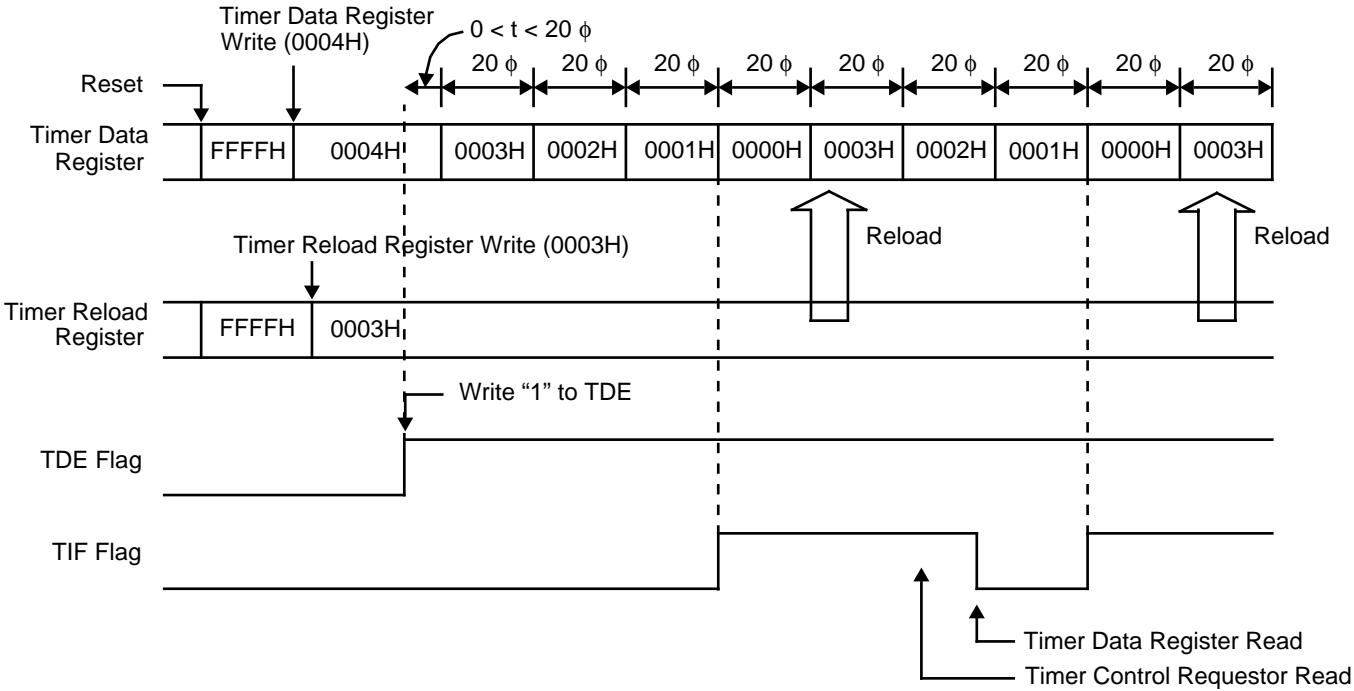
Timer Data Register Write (0004H)

$0 < t < 20\ \phi$

| 20 $\phi$ | 20 $\phi$ | 20 $\phi$ | 20 $\phi$ | 20 $\phi$ | 20 $\phi$ | 20 $\phi$ | 20 $\phi$ | 20 $\phi$ |

Reset

Timer Data Register

| FFFFH | 0004H | 0003H | 0002H | 0001H | 0000H | 0003H | 0002H | 0001H | 0000H | 0003H |

Reload

Reload

Timer Reload Register Write (0003H)

Timer Reload Register

| FFFFH | 0003H |

Write “1” to TDE

TDE Flag

TIF Flag

Timer Data Register Read

Timer Control Requestor Read